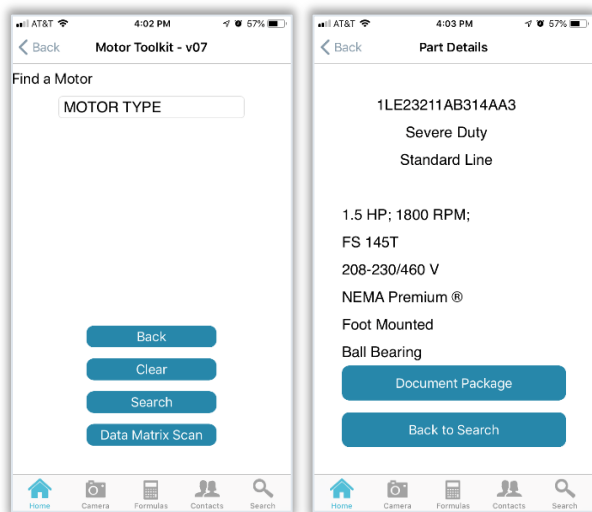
AT&T 4:02 PM 57%
Back Motor Toolkit - v07
Find a Motor
MOTOR TYPE
Back
Clear
Search
Data Matrix Scan
Home Camera Formulas Contacts Search

AT&T 4:03 PM 57%
Back Part Details
1LE23211AB314AA3
Severe Duty
Standard Line
1.5 HP; 1800 RPM;
FS 145T
208-230/460 V
NEMA Premium ®
Foot Mounted
Ball Bearing
Document Package
Back to Search
Home Camera Formulas Contacts Search